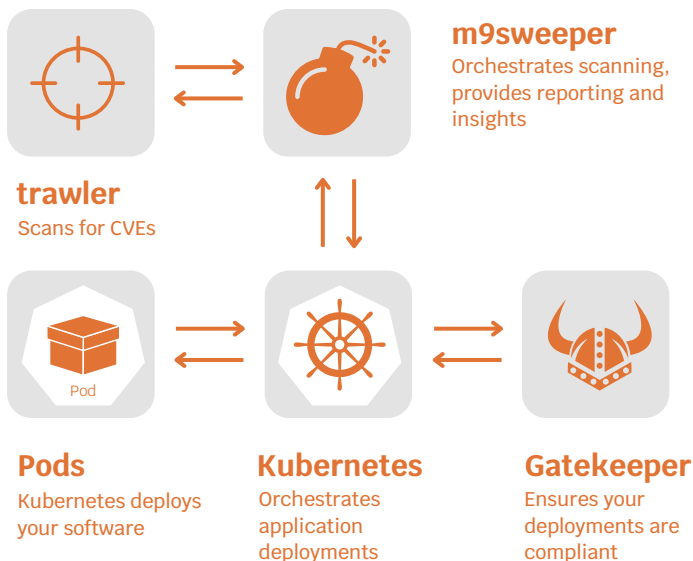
m9sweeper
Orchestrates scanning, provides reporting and insights

trawler
Scans for CVEs

Pod

Pods
Kubernetes deploys your software

Kubernetes
Orchestrates application deployments

Gatekeeper
Ensures your deployments are compliant